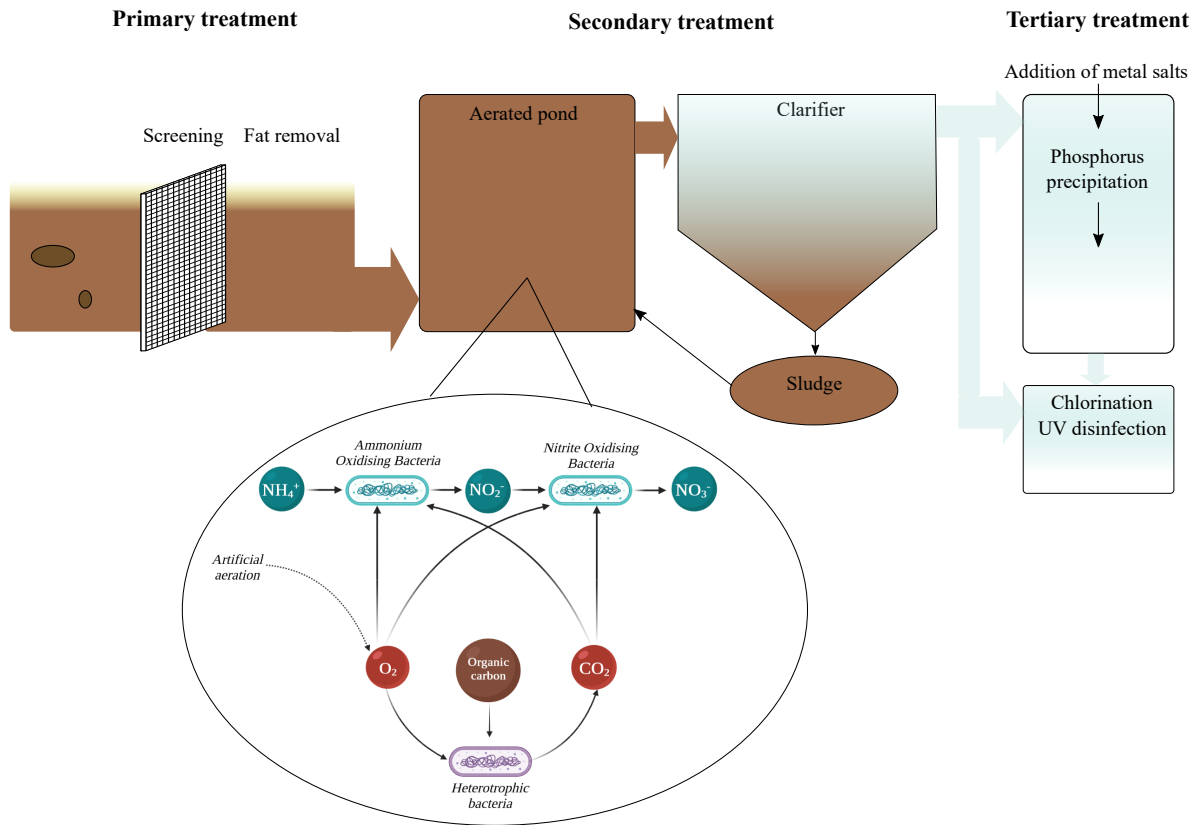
Primary treatment

Secondary treatment

Tertiary treatment

Screening

Fat removal

Aerated pond

Clarifier

Addition of metal salts

Phosphorus precipitation

Sludge

Chlorination
UV disinfection

Ammonium Oxidising Bacteria

Nitrite Oxidising Bacteria

$NH_4^+$

$NO_2^-$

$NO_3^-$

Artificial aeration

$O_2$

Organic carbon

$CO_2$

Heterotrophic bacteria